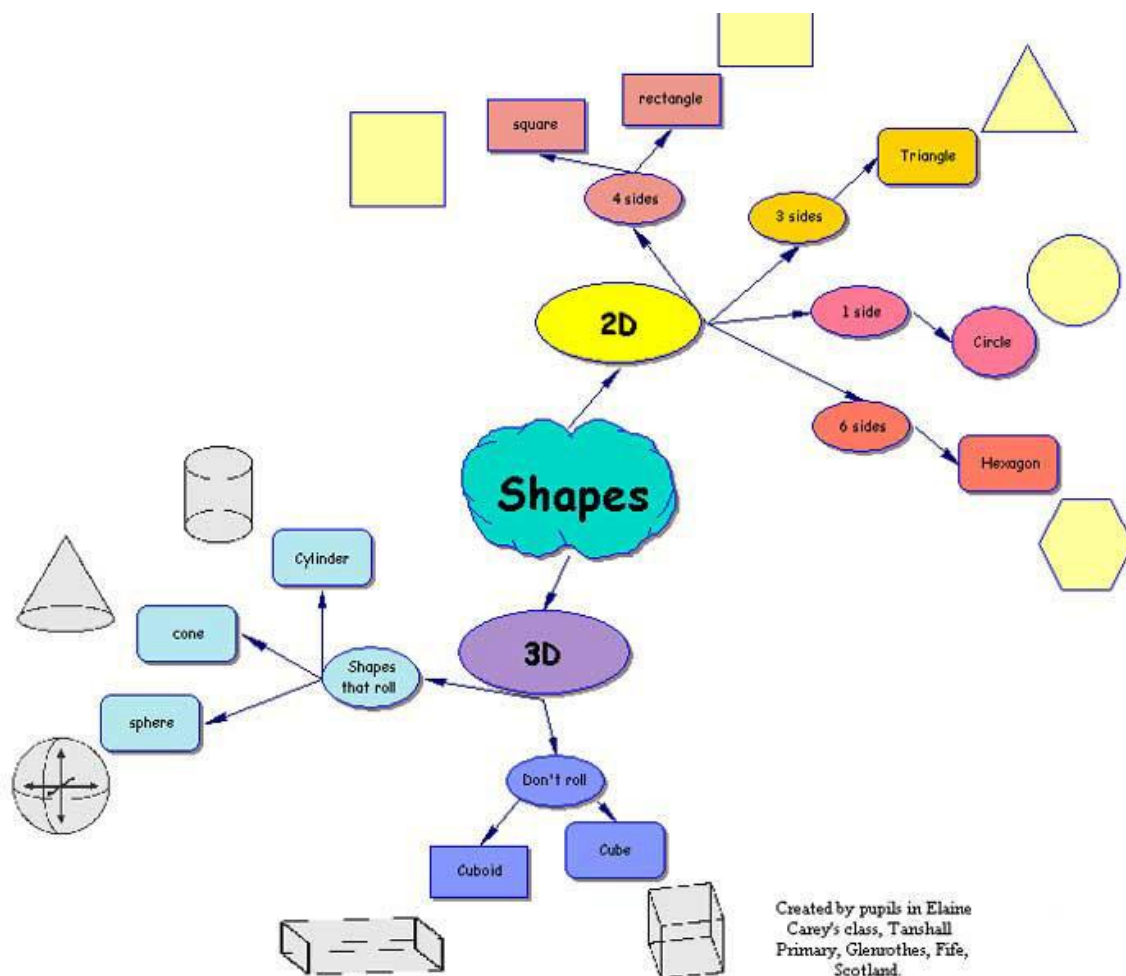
rectangle

square

4 sides

Triangle

3 sides

2D

1 side

Circle

6 sides

Hexagon

Shapes

Cylinder

cone

Shapes that roll

3D

sphere

Don't roll

Cuboid

Cube

Created by pupils in Elaine Carey's class, Tanshall Primary, Glenrothes, Fife, Scotland.